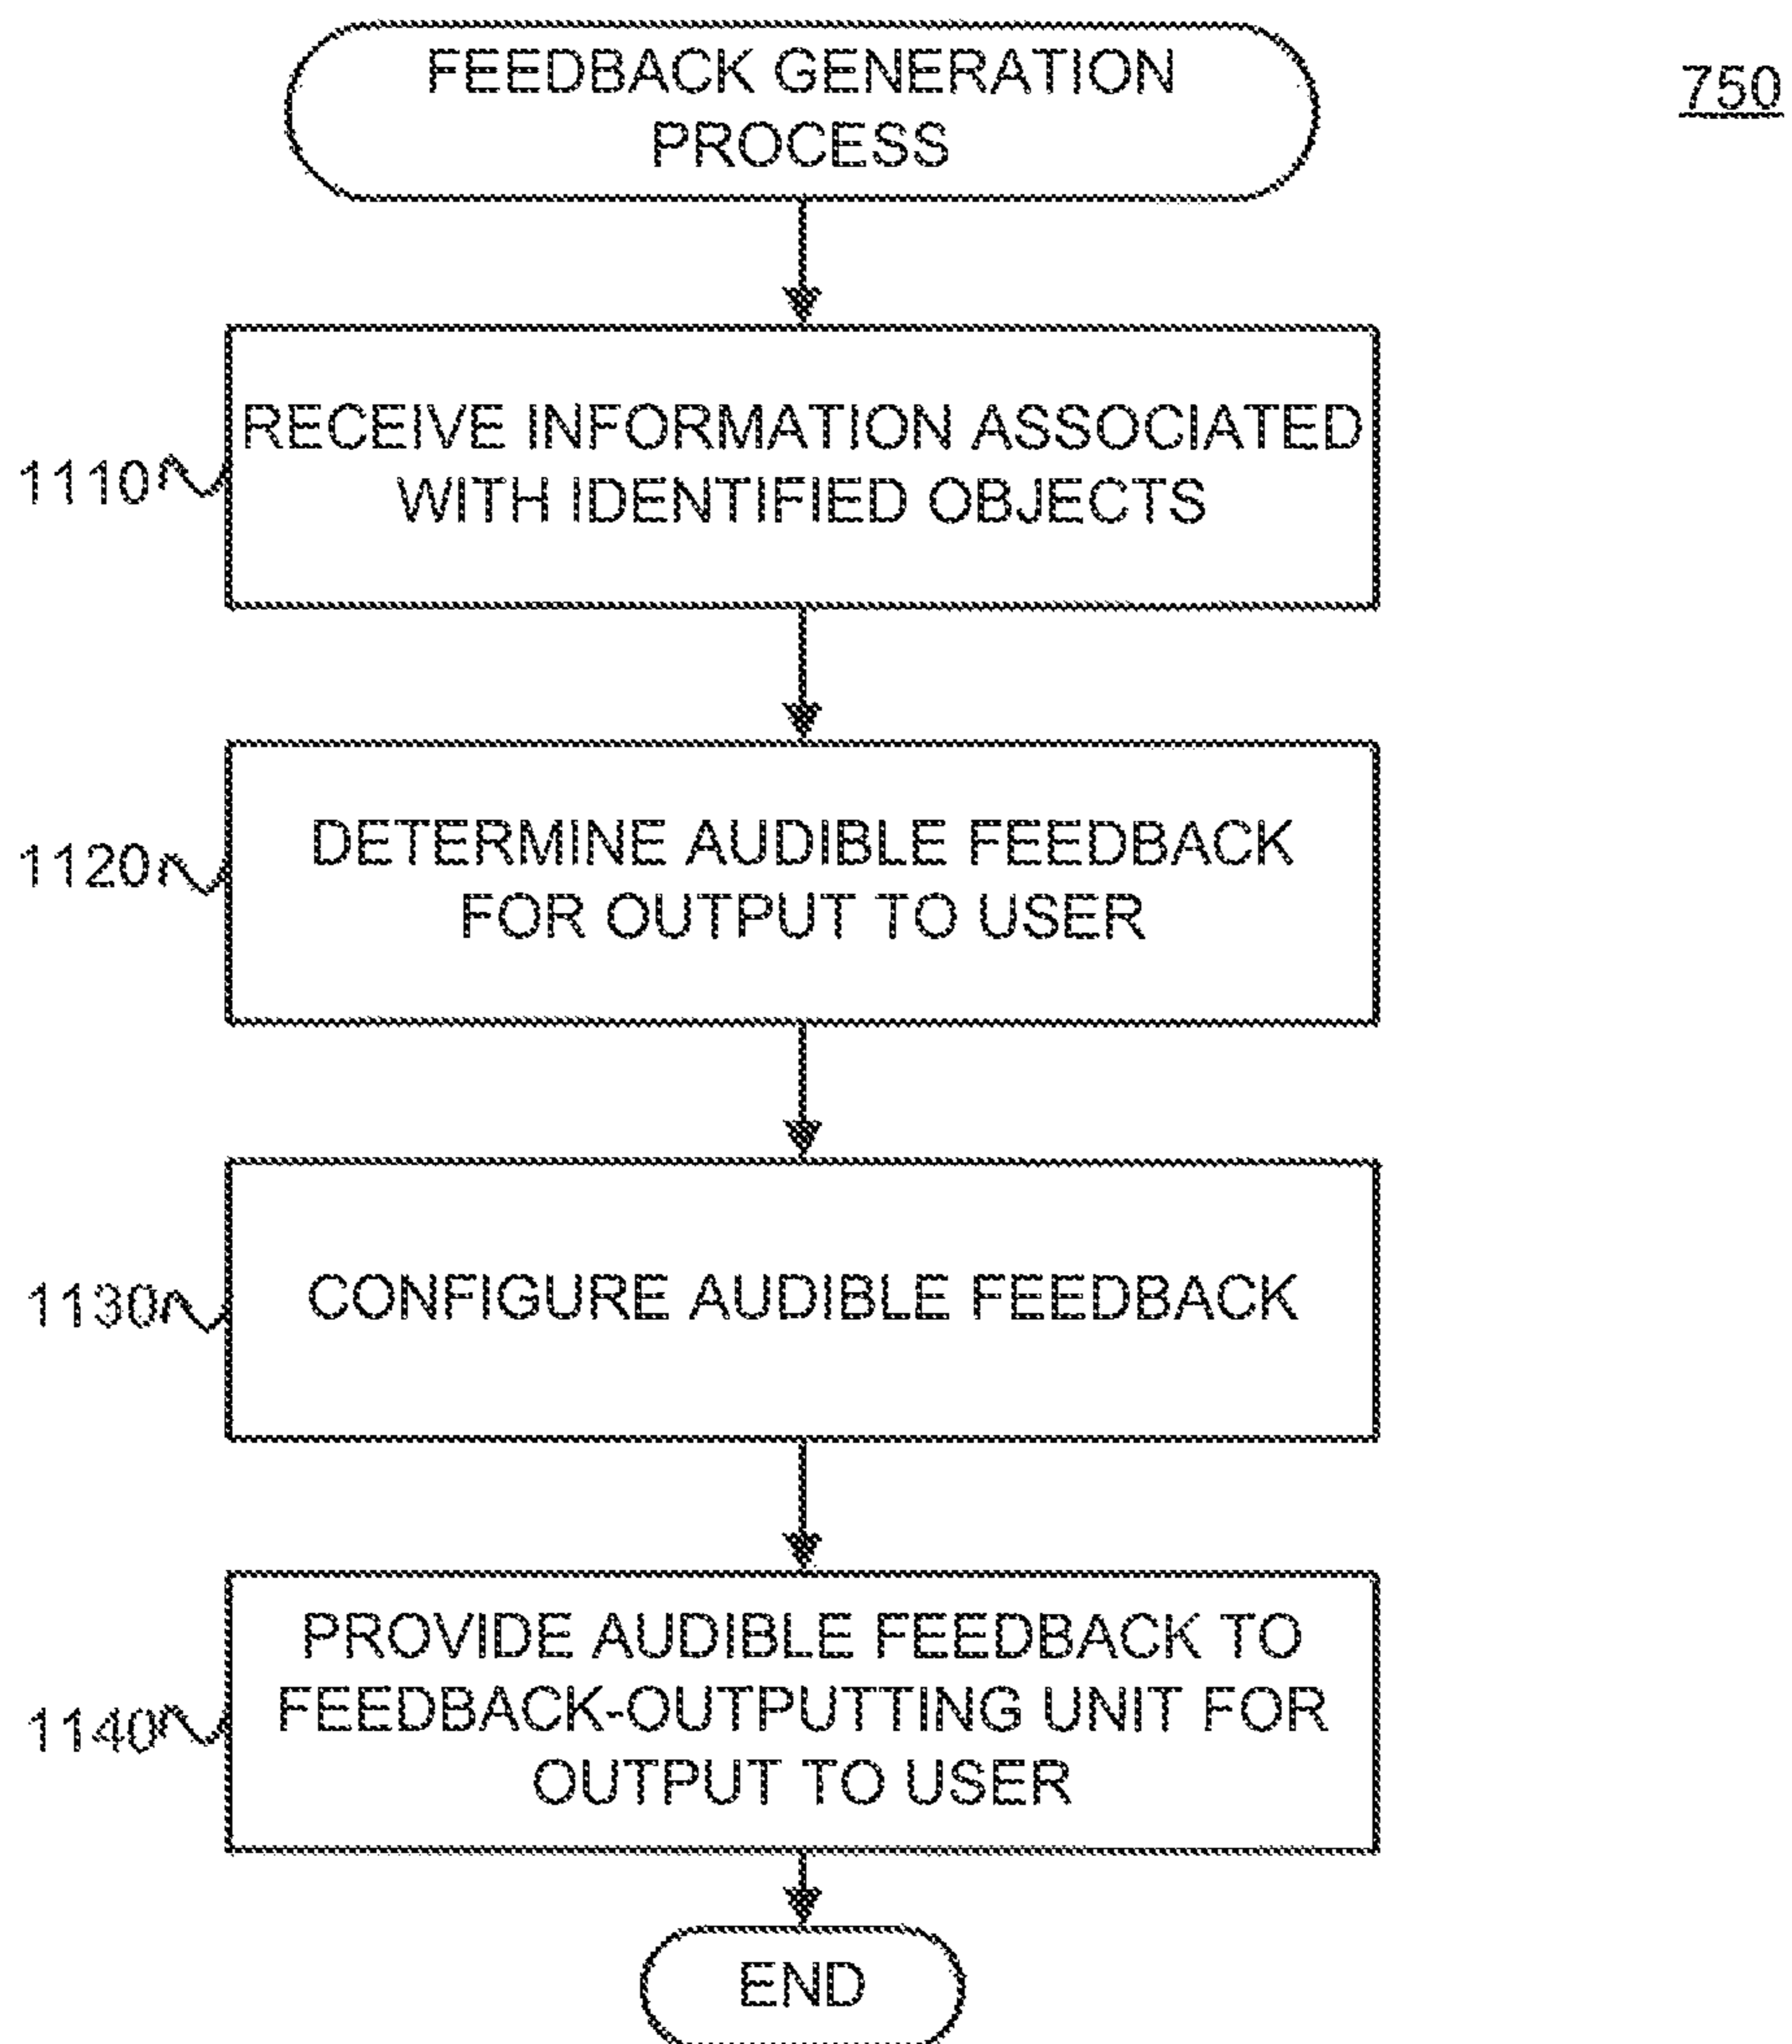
FEEDBACK GENERATION PROCESS

750

1110

RECEIVE INFORMATION ASSOCIATED WITH IDENTIFIED OBJECTS

1120

DETERMINE AUDIBLE FEEDBACK FOR OUTPUT TO USER

1130

CONFIGURE AUDIBLE FEEDBACK

1140

PROVIDE AUDIBLE FEEDBACK TO FEEDBACK-OUTPUTTING UNIT FOR OUTPUT TO USER

END